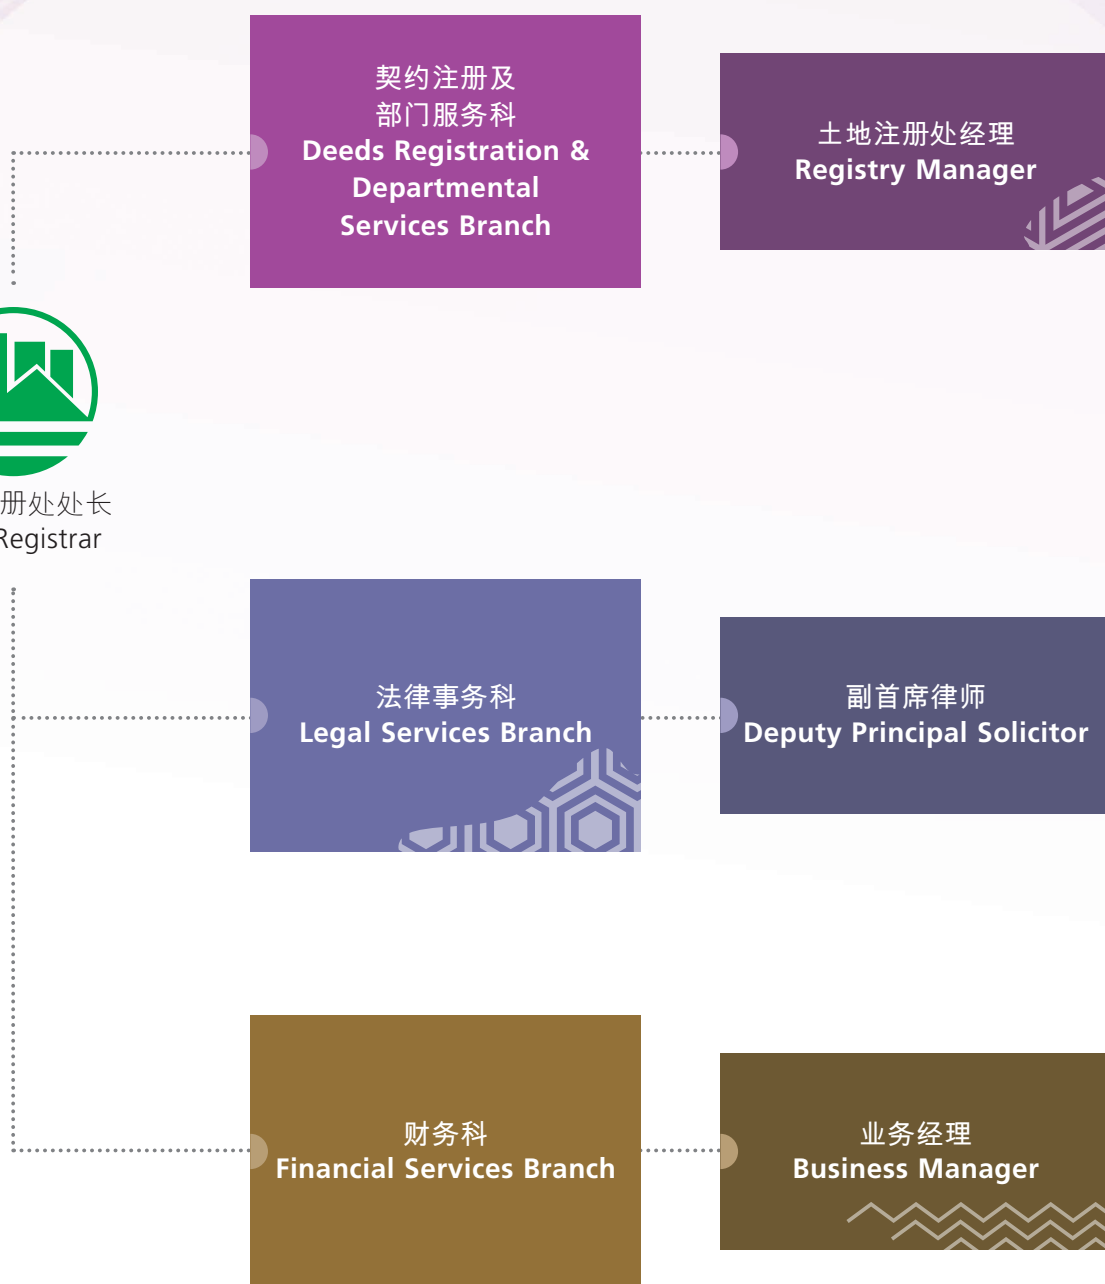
契约注册及部门服务科
Deeds Registration & Departmental Services Branch

土地注册处经理
Registry Manager

册处处长
Registrar

法律事务科
Legal Services Branch

副首席律师
Deputy Principal Solicitor

财务科
Financial Services Branch

业务经理
Business Manager